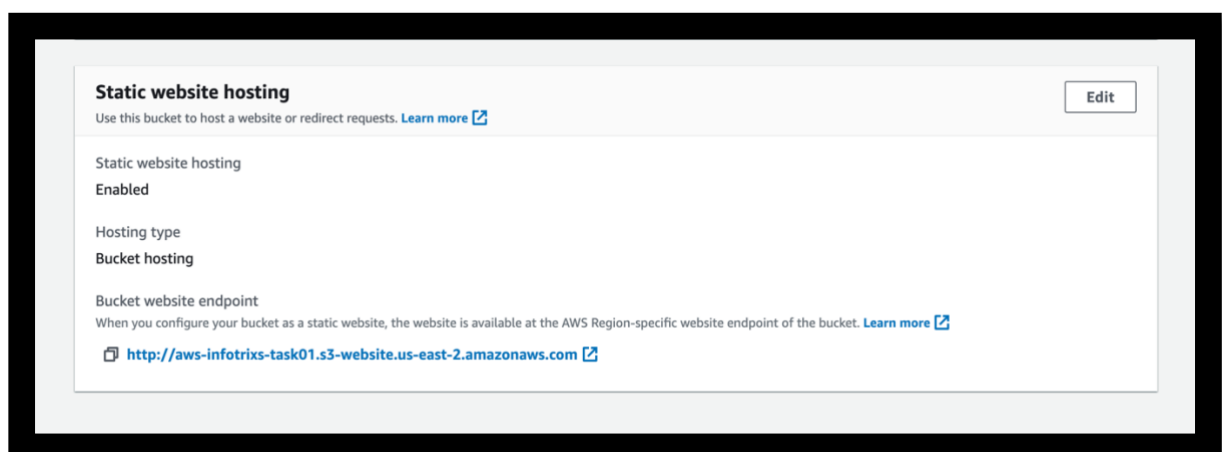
Static website hosting

Use this bucket to host a website or redirect requests. Learn more

Edit

Static website hosting

Enabled

Hosting type

Bucket hosting

Bucket website endpoint

When you configure your bucket as a static website, the website is available at the AWS Region-specific website endpoint of the bucket. Learn more

http://aws-infotrixs-task01.s3-website.us-east-2.amazonaws.com